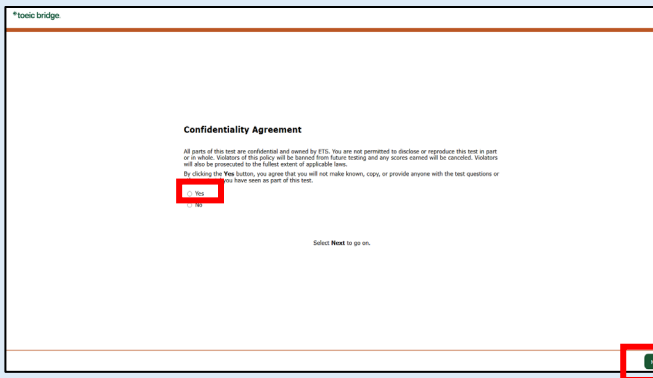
toeic bridge.

Confidentiality Agreement

All parts of this test are confidential and owned by ETS. You are not permitted to disclose or reproduce this test in part or in whole. Violators of this policy will be banned from future testing and any scores earned will be canceled. Violators will also be prosecuted to the fullest extent of applicable laws.

By clicking the Yes button, you agree that you will not make known, copy, or provide anyone with the test questions or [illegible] you have seen as part of this test.

Yes
No

Select Next to go on.